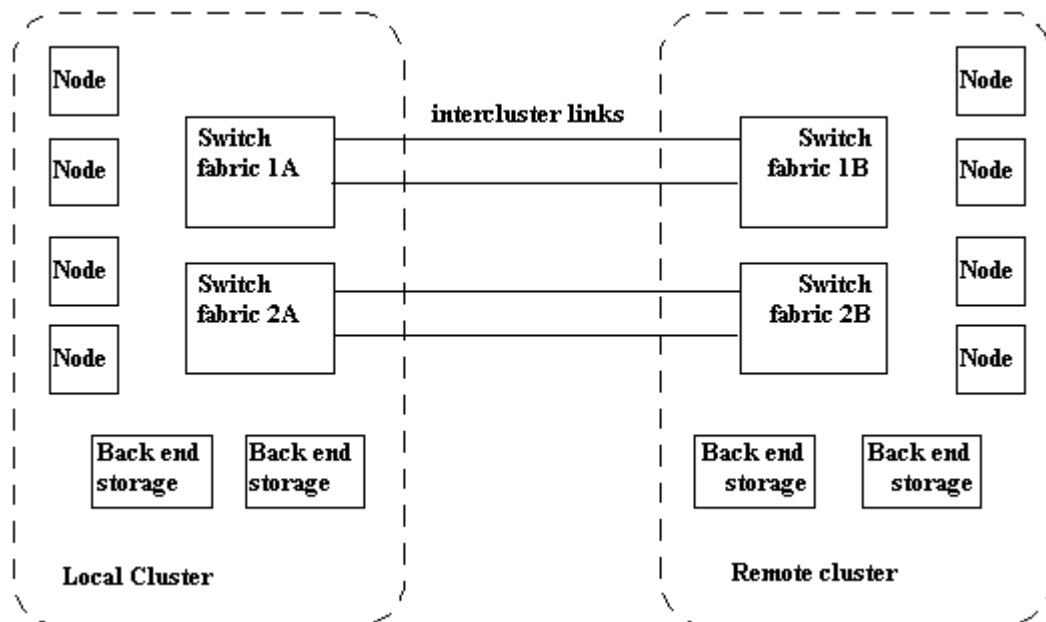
Node

Node

Node

Node

Switch fabric 1A

Switch fabric 2A

intercluster links

Switch fabric 1B

Switch fabric 2B

Node

Node

Node

Node

Back end storage

Back end storage

Back end storage

Back end storage

Local Cluster

Remote cluster